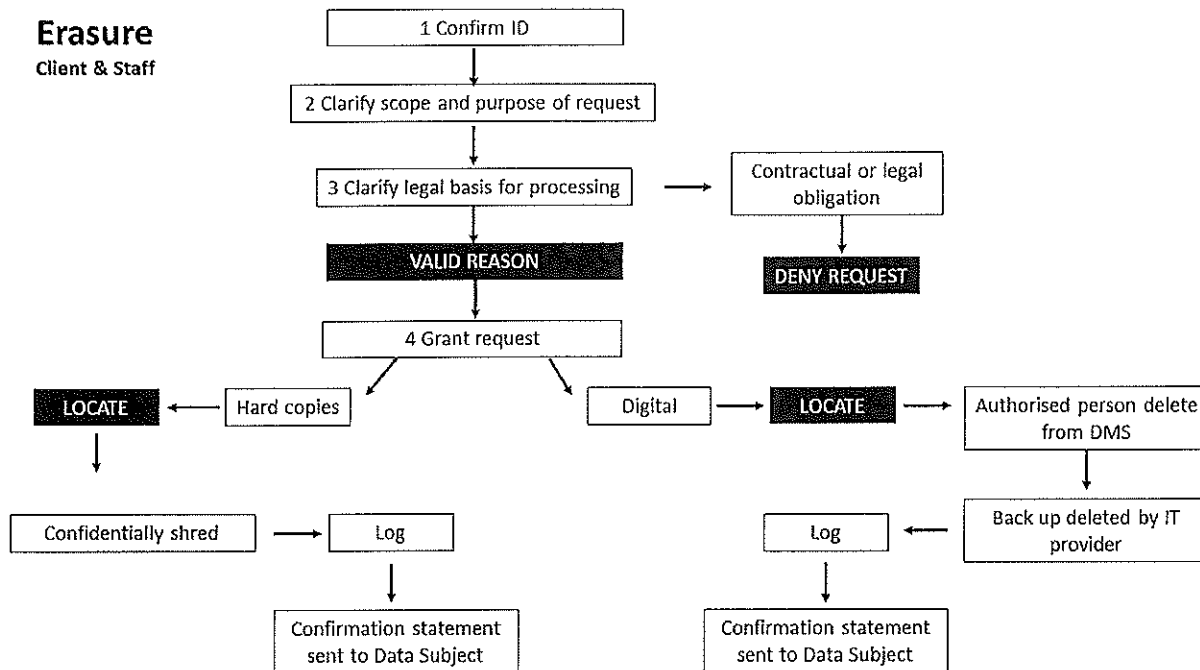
Erasure
Client & Staff

1 Confirm ID

2 Clarify scope and purpose of request

3 Clarify legal basis for processing

Contractual or legal obligation

DENY REQUEST

VALID REASON

4 Grant request

Hard copies

LOCATE

Confidentially shred

Log

Confirmation statement sent to Data Subject

Digital

LOCATE

Authorised person delete from DMS

Back up deleted by IT provider

Log

Confirmation statement sent to Data Subject